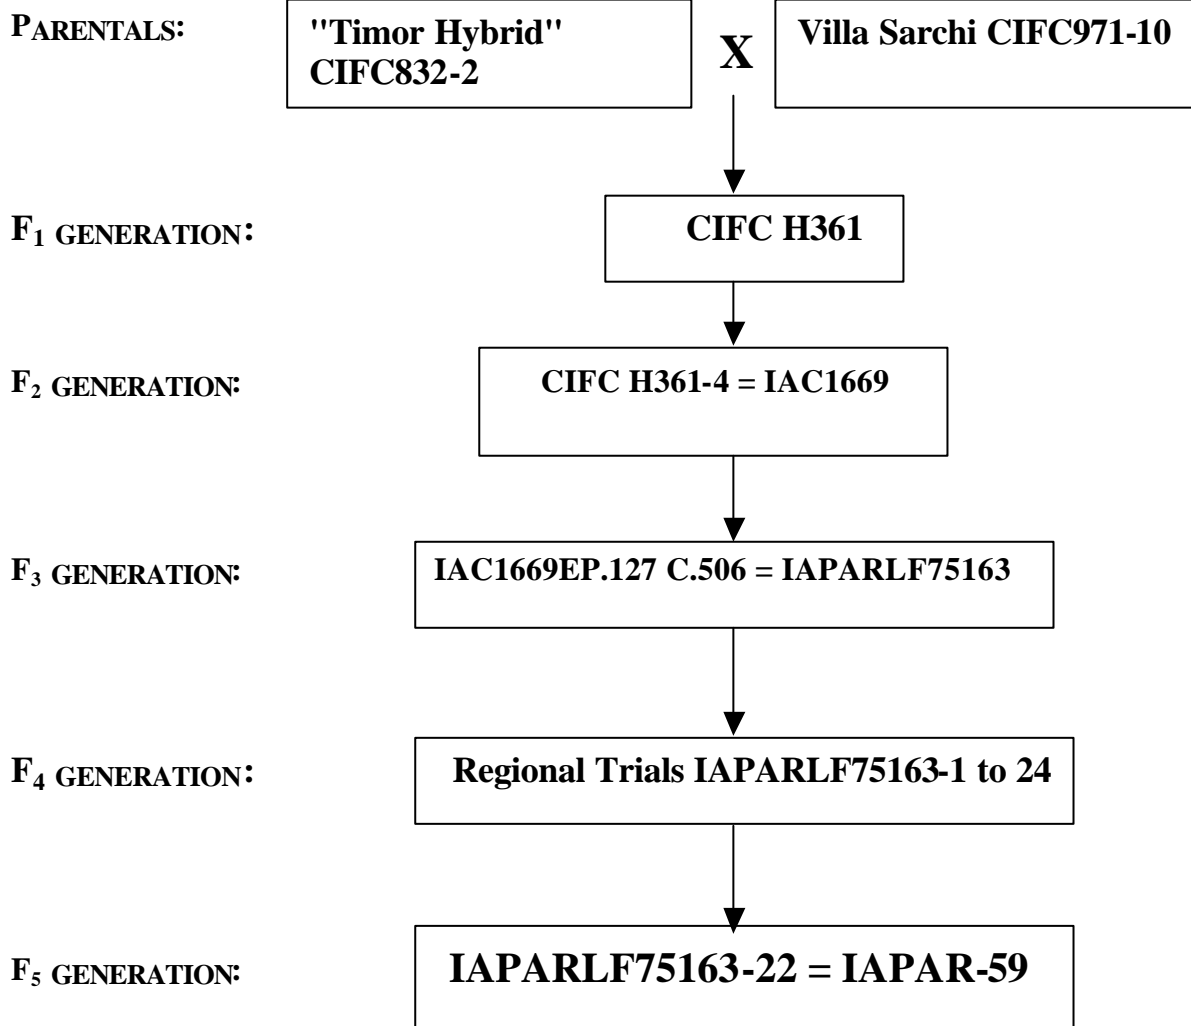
PARENTALS:

"Timor Hybrid" CIFC832-2

X

Villa Sarchi CIFC971-10

$F_1$ GENERATION:

CIFC H361

$F_2$ GENERATION:

CIFC H361-4 = IAC1669

$F_3$ GENERATION:

IAC1669EP.127 C.506 = IAPARLF75163

$F_4$ GENERATION:

Regional Trials IAPARLF75163-1 to 24

$F_5$ GENERATION:

IAPARLF75163-22 = IAPAR-59